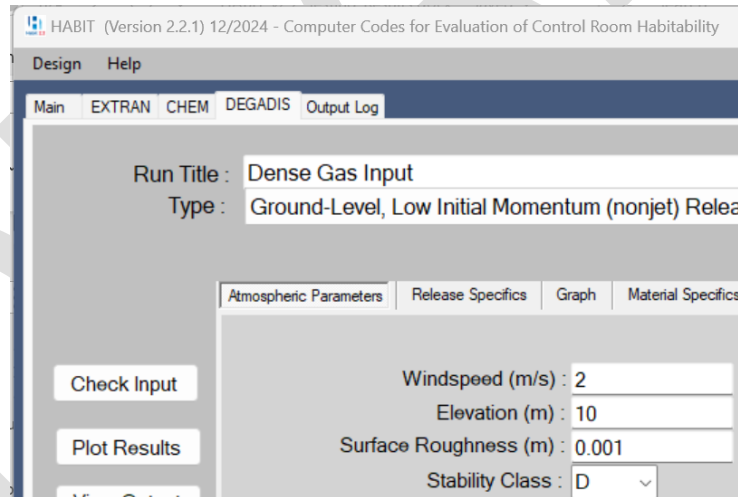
HABIT (Version 2.2.1) 12/2024 - Computer Codes for Evaluation of Control Room Habitability

Design Help

Main EXTRAN CHEM DEGADIS Output Log

Run Title : Dense Gas Input

Type : Ground-Level, Low Initial Momentum (nonjet) Relea

Atmospheric Parameters Release Specifics Graph Material Specifics

Check Input

Plot Results

Windspeed (m/s) : 2

Elevation (m) : 10

Surface Roughness (m) : 0.001

Stability Class : D

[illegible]